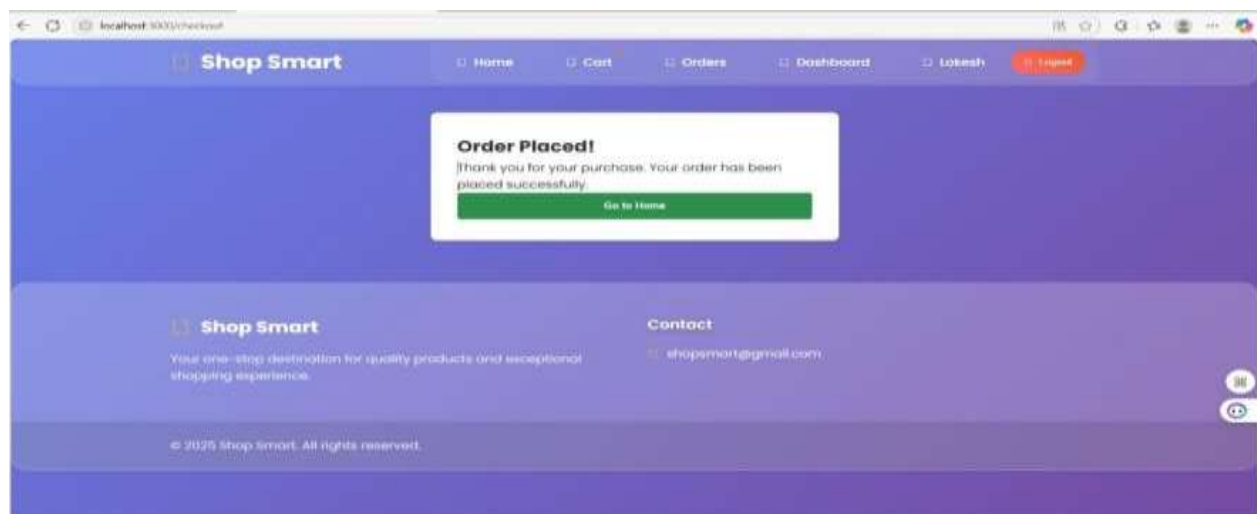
localhost:3000/checkout

Shop Smart

Home
Cart
Orders
Dashboard
Lokesh
Logout

Order Placed!

Thank you for your purchase. Your order has been placed successfully.

Go to Home

Shop Smart

Your one-stop destination for quality products and exceptional shopping experience.

Contact

shopsmart@gmail.com

© 2025 Shop Smart. All rights reserved.